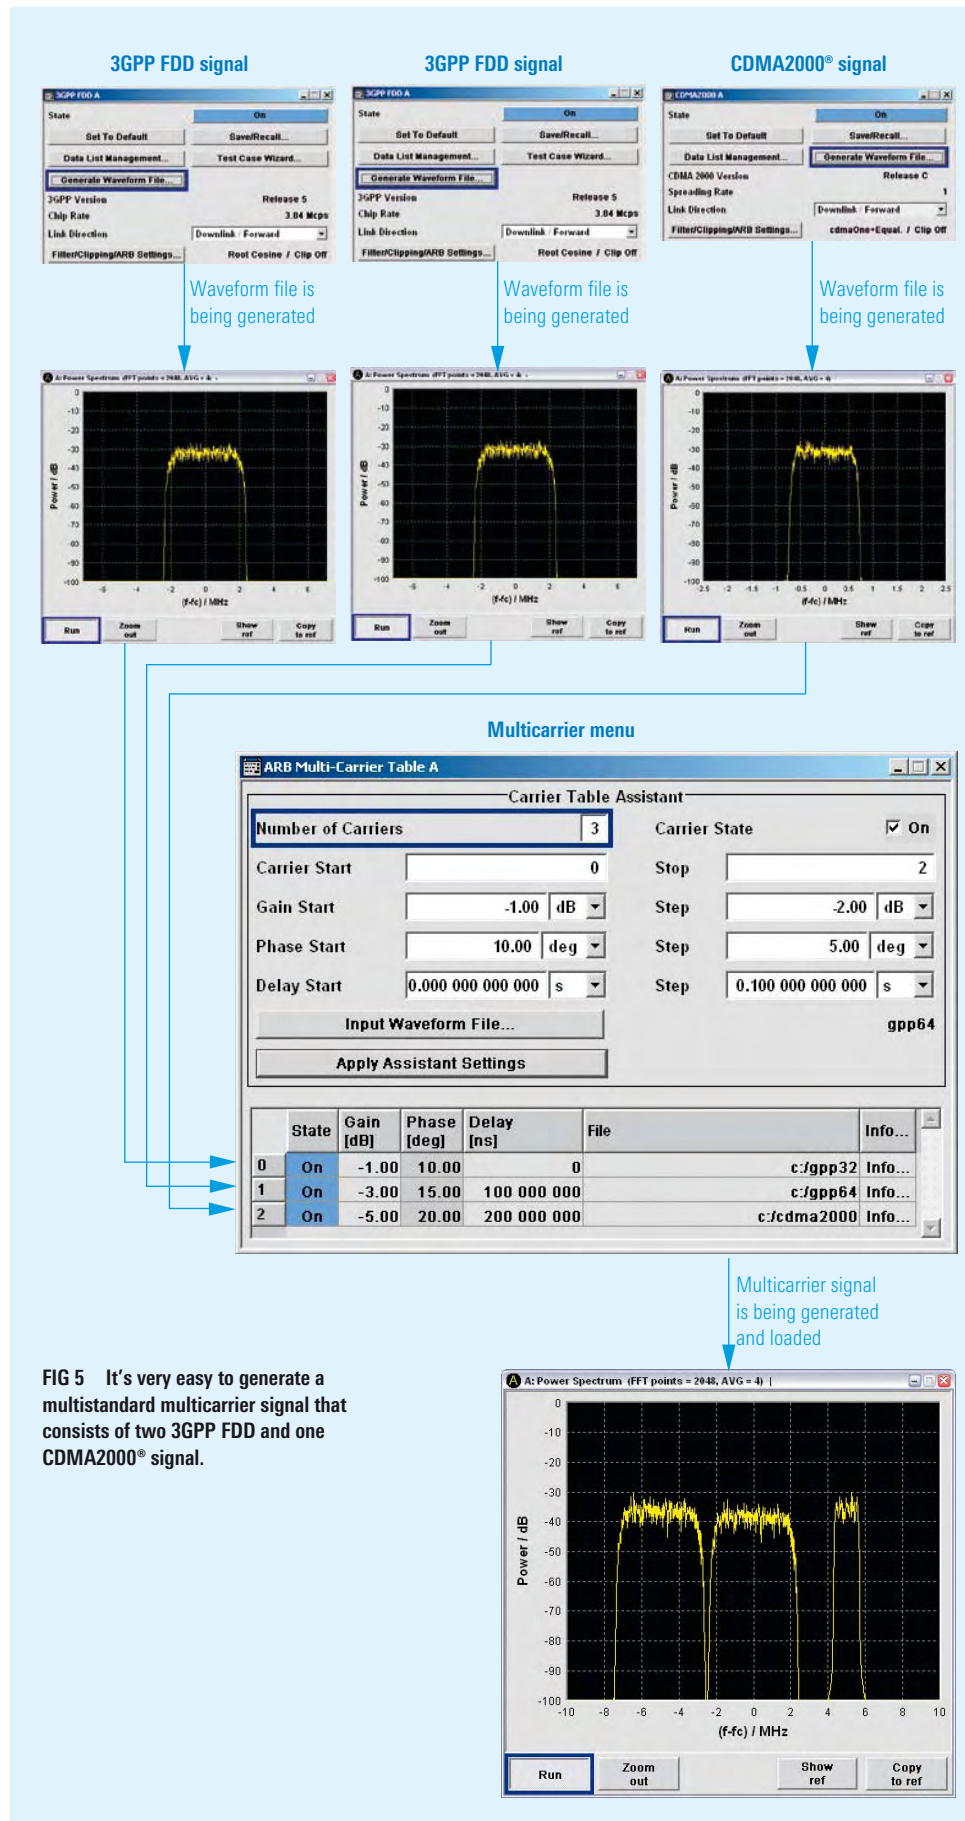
3GPP FDD signal

3GPP FDD A

State | On

Set To Default | Save/Recall...

Data List Management... | Test Case Wizard...

Generate Waveform File...

3GPP Version | Release 5

Chip Rate | 3.84 Mcps

Link Direction | Downlink / Forward

Filter/Clipping/ARB Settings... | Root Cosine / Clip Off

Waveform file is being generated

A: Power Spectrum (FFT points = 2048, AVG = 4)

0 -10 -20 -30 -40 -50 -60 -70 -80 -90 -100

Power / dB

-6 -4 -2 0 2 4 6

(f-fc) / MHz

Run | Zoom out | Show ref | Copy to ref

3GPP FDD signal

3GPP FDD A

State | On

Set To Default | Save/Recall...

Data List Management... | Test Case Wizard...

Generate Waveform File...

3GPP Version | Release 5

Chip Rate | 3.84 Mcps

Link Direction | Downlink / Forward

Filter/Clipping/ARB Settings... | Root Cosine / Clip Off

Waveform file is being generated

A: Power Spectrum (FFT points = 2048, AVG = 4)

0 -10 -20 -30 -40 -50 -60 -70 -80 -90 -100

Power / dB

-6 -4 -2 0 2 4 6

(f-fc) / MHz

Run | Zoom out | Show ref | Copy to ref

CDMA2000® signal

CDMA2000 A

State | On

Set To Default | Save/Recall...

Data List Management... | Generate Waveform File...

CDMA 2000 Version | Release C

Spreading Rate | 1

Link Direction | Downlink / Forward

Filter/Clipping/ARB Settings... | cdmaOne+Equal. / Clip Off

Waveform file is being generated

A: Power Spectrum (FFT points = 2048, AVG = 4)

0 -10 -20 -30 -40 -50 -60 -70 -80 -90 -100

Power / dB

-2.5 -2 -1.5 -1 -0.5 0 0.5 1 1.5 2 2.5

(f-fc) / MHz

Run | Zoom out | Show ref | Copy to ref

Multicarrier menu

ARB Multi-Carrier Table A

Carrier Table Assistant

Number of Carriers | 3 | Carrier State | ☑ On

Carrier Start | 0 | Stop | 2

Gain Start | -1.00 | dB | Step | -2.00 | dB

Phase Start | 10.00 | deg | Step | 5.00 | deg

Delay Start | 0.000 000 000 000 | s | Step | 0.100 000 000 000 | s

Input Waveform File... | gpp64

Apply Assistant Settings

| | State | Gain [dB] | Phase [deg] | Delay [ns] | File | Info... |
|---|---|---|---|---|---|---|
| 0 | On | -1.00 | 10.00 | 0 | c:/gpp32 | Info... |
| 1 | On | -3.00 | 15.00 | 100 000 000 | c:/gpp64 | Info... |
| 2 | On | -5.00 | 20.00 | 200 000 000 | c:/cdma2000 | Info... |

Multicarrier signal is being generated and loaded

FIG 5 It's very easy to generate a multistandard multicarrier signal that consists of two 3GPP FDD and one CDMA2000® signal.

A: Power Spectrum (FFT points = 2048, AVG = 4)

0 -10 -20 -30 -40 -50 -60 -70 -80 -90 -100

Power / dB

-10 -8 -6 -4 -2 0 2 4 6 8 10

(f-fc) / MHz

Run | Zoom out | Show ref | Copy to ref